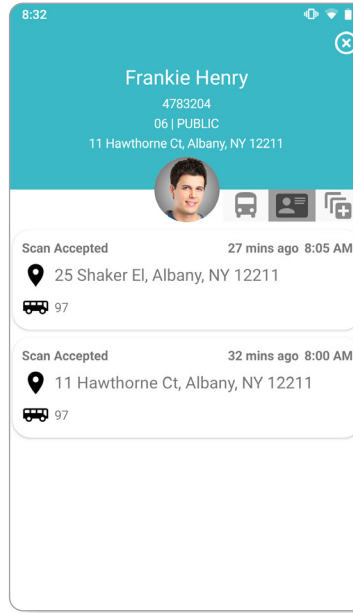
8:32

Frankie Henry
4783204
06 | PUBLIC
11 Hawthorne Ct, Albany, NY 12211

Scan Accepted 27 mins ago 8:05 AM
25 Shaker El, Albany, NY 12211
97

Scan Accepted 32 mins ago 8:00 AM
11 Hawthorne Ct, Albany, NY 12211
97